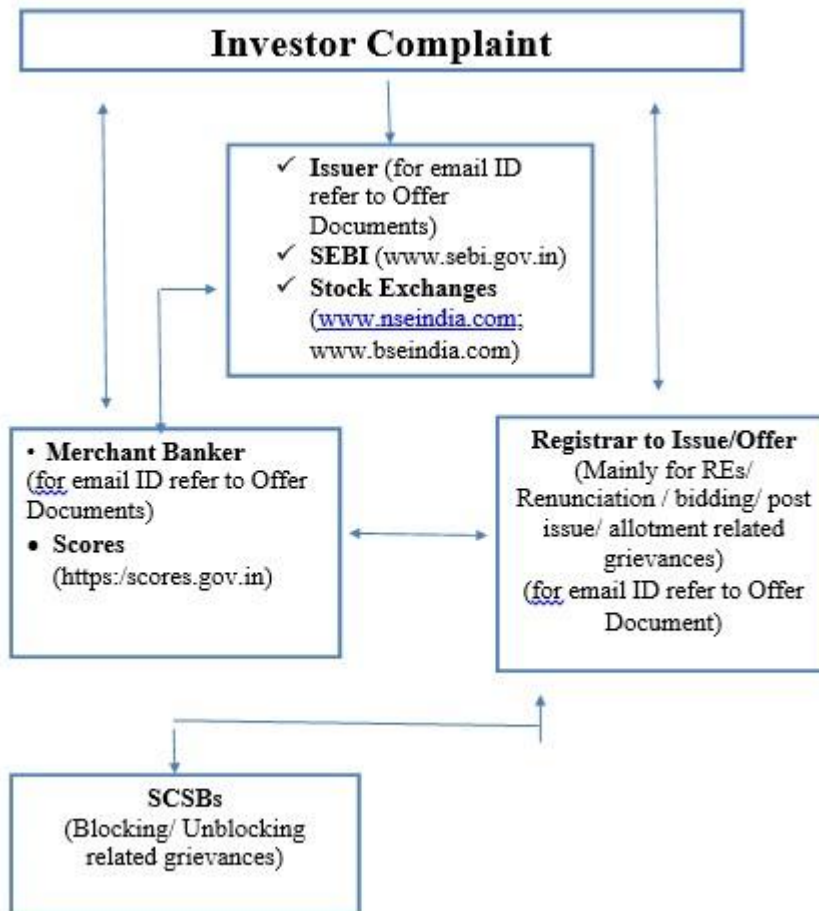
Investor Complaint

✓ Issuer (for email ID refer to Offer Documents)
✓ SEBI (www.sebi.gov.in)
✓ Stock Exchanges (www.nseindia.com; www.bseindia.com)

• Merchant Banker (for email ID refer to Offer Documents)
• Scores (https:/scores.gov.in)

Registrar to Issue/Offer
(Mainly for REs/ Renunciation / bidding/ post issue/ allotment related grievances)
(for email ID refer to Offer Document)

SCSBs
(Blocking/ Unblocking related grievances)